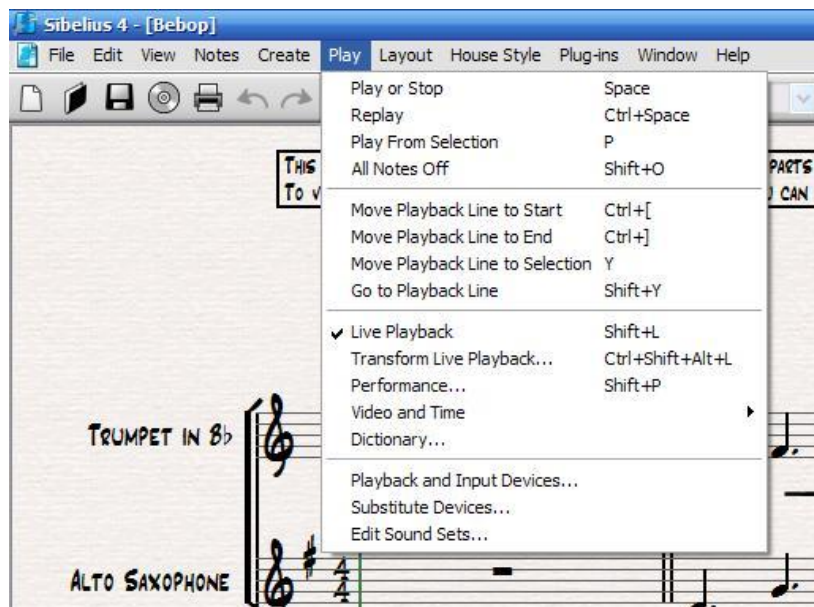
Sibelius 4 - [Bebop]

File Edit View Notes Create Play Layout House Style Plug-ins Window Help

| | |
|---|---|
| Play or Stop | Space |
| Replay | Ctrl+Space |
| Play From Selection | P |
| All Notes Off | Shift+O |
| Move Playback Line to Start | Ctrl+[ |
| Move Playback Line to End | Ctrl+] |
| Move Playback Line to Selection | Y |
| Go to Playback Line | Shift+Y |
| Live Playback | Shift+L |
| Transform Live Playback... | Ctrl+Shift+Alt+L |
| Performance... | Shift+P |
| Video and Time | |
| Dictionary... | |
| Playback and Input Devices... | |
| Substitute Devices... | |
| Edit Sound Sets... | |

THIS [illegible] PARTS
TO V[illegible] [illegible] CAN

TRUMPET IN B♭

ALTO SAXOPHONE

$\frac{4}{4}$